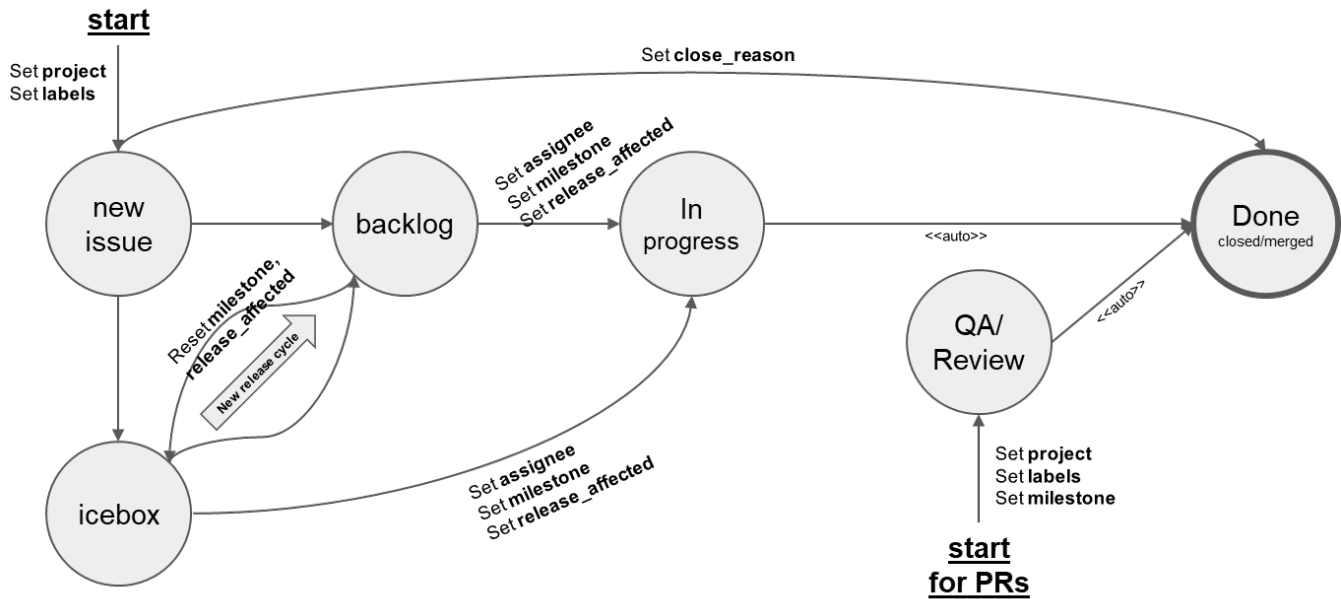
start

Set project
Set labels

Set close_reason

new issue

backlog

Set assignee
Set milestone
Set release_affected

In progress

<<auto>>

Done
closed/merged

Reset milestone, release_affected

New release cycle

QA/ Review

<<auto>>

icebox

Set assignee
Set milestone
Set release_affected

Set project
Set labels
Set milestone

start
for PRs